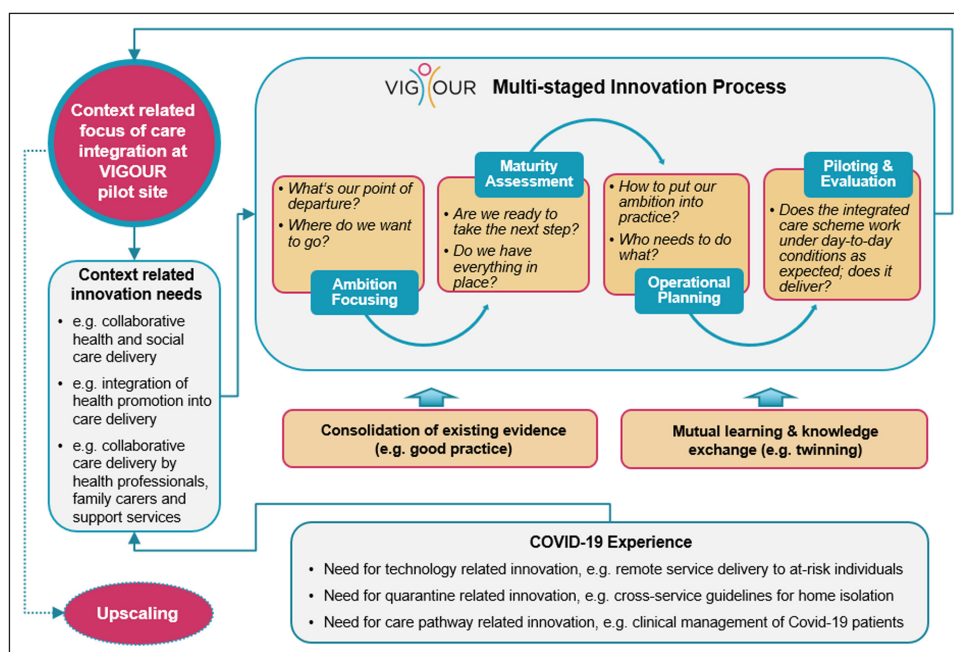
Context related focus of care integration at VIGOUR pilot site

Context related innovation needs

- e.g. collaborative health and social care delivery
- e.g. integration of health promotion into care delivery
- e.g. collaborative care delivery by health professionals, family carers and support services

Upscaling

VIGOUR Multi-staged Innovation Process

- What's our point of departure?
- Where do we want to go?

Ambition Focusing

Maturity Assessment

- Are we ready to take the next step?
- Do we have everything in place?

- How to put our ambition into practice?
- Who needs to do what?

Operational Planning

Piloting & Evaluation

- Does the integrated care scheme work under day-to-day conditions as expected; does it deliver?

Consolidation of existing evidence (e.g. good practice)

Mutual learning & knowledge exchange (e.g. twinning)

COVID-19 Experience

- Need for technology related innovation, e.g. remote service delivery to at-risk individuals
- Need for quarantine related innovation, e.g. cross-service guidelines for home isolation
- Need for care pathway related innovation, e.g. clinical management of Covid-19 patients